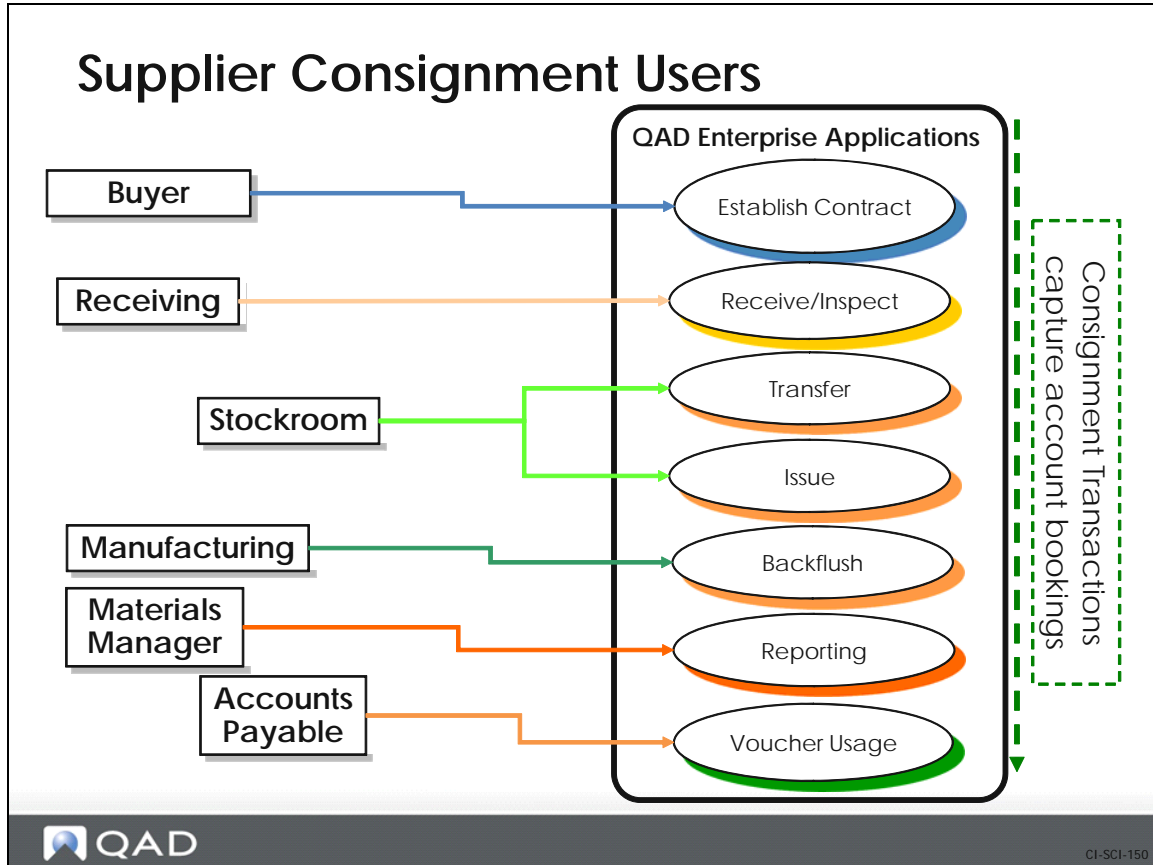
Supplier Consignment Users

Buyer

Receiving

Stockroom

Manufacturing

Materials Manager

Accounts Payable

QAD Enterprise Applications

Establish Contract

Receive/Inspect

Transfer

Issue

Backflush

Reporting

Voucher Usage

Consignment Transactions capture account bookings

QAD

CI-SCI-150